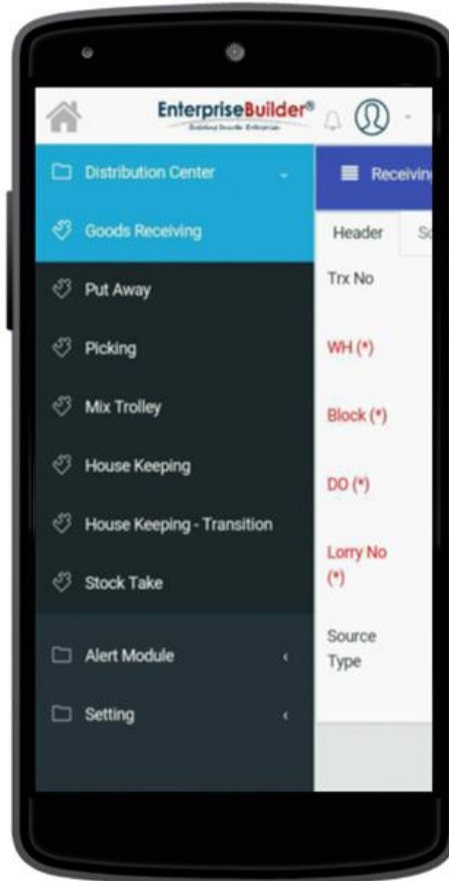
EnterpriseBuilder®
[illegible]

Distribution Center

Goods Receiving

Put Away

Picking

Mix Trolley

House Keeping

House Keeping - Transition

Stock Take

Alert Module

Setting

Receivin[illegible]

Header

S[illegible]

Trx No

WH (*)

Block (*)

DO (*)

Lorry No (*)

Source Type